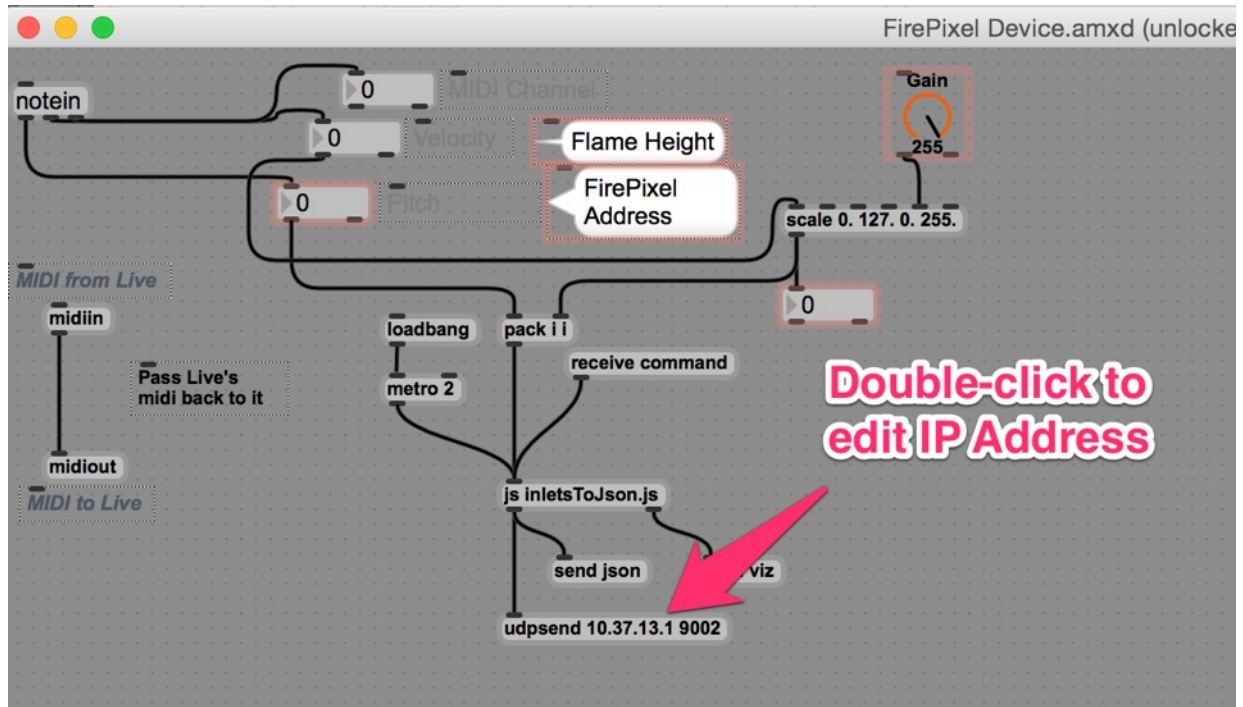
FirePixel Device.amxd (unlocke

notein

0

MIDI Channel

0

Velocity

Flame Height

0

Pitch

FirePixel Address

Gain

255

scale 0. 127. 0. 255.

MIDI from Live

midiin

Pass Live's midi back to it

midiout

MIDI to Live

loadbang

metro 2

pack i i

receive command

0

Double-click to edit IP Address

js inletsToJson.js

send json

viz

udpsend 10.37.13.1 9002